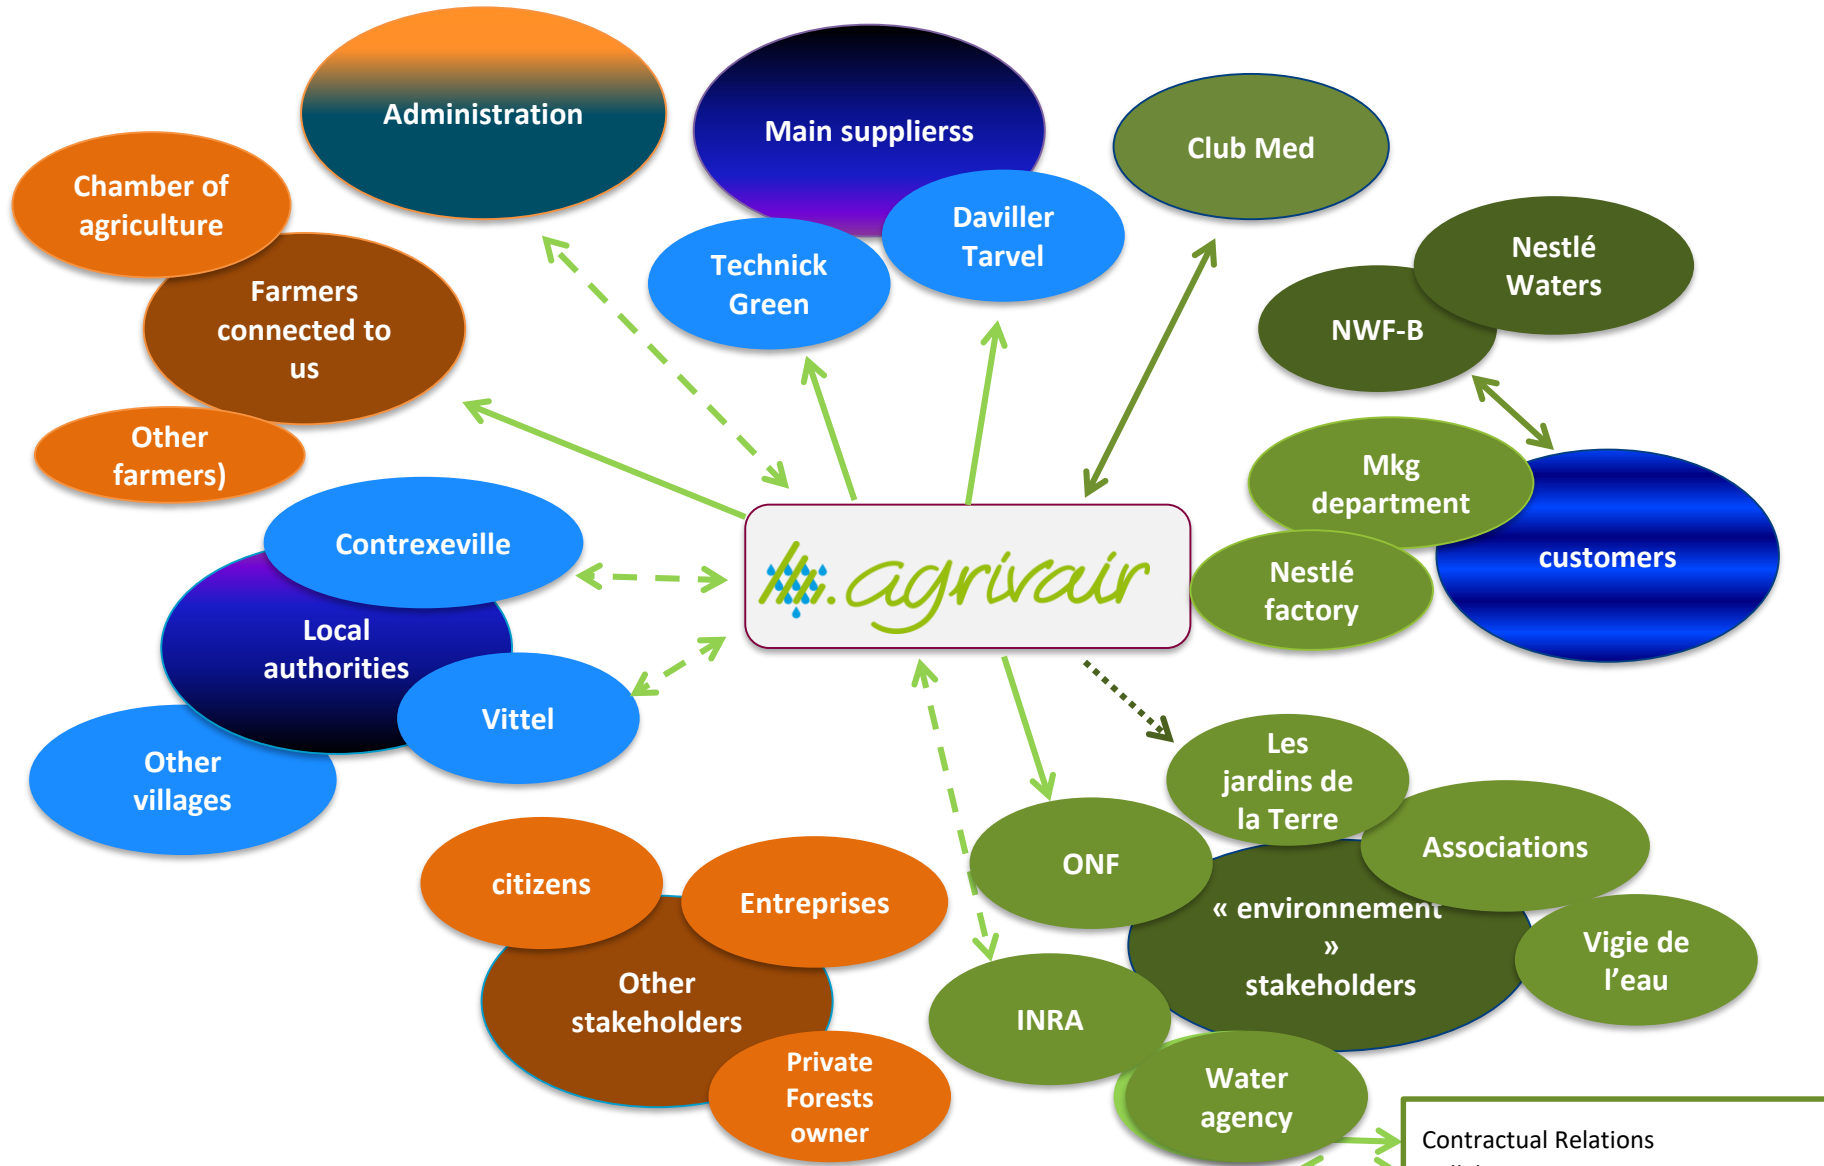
Administration

Main supplierss

Club Med

Chamber of agriculture

Farmers connected to us

Other farmers)

Technick Green

Daviller Tarvel

Nestlé Waters

NWF-B

Mkg department

customers

Nestlé factory

Contrexeville

Local authorities

Vittel

Other villages

agrivair

Les jardins de la Terre

Associations

ONF

« environnement » stakeholders

Vigie de l'eau

INRA

Water agency

citizens

Entreprises

Other stakeholders

Private Forests owner

Contractual Relations

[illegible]